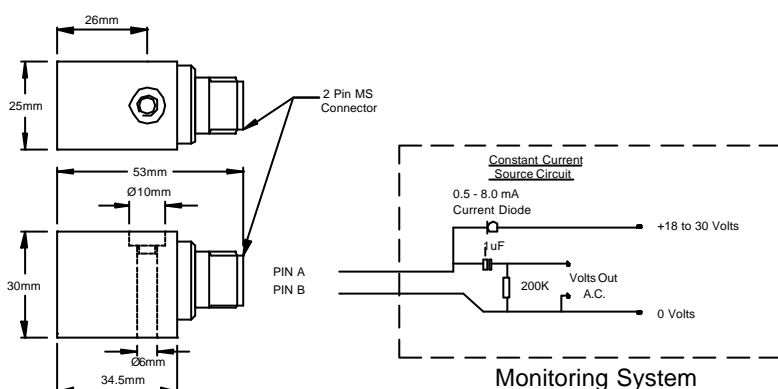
26mm

25mm

2 Pin MS Connector

53mm

Ø10mm

30mm

Ø6mm

34.5mm

PIN A

PIN B

Constant Current Source Circuit

0.5 - 8.0 mA Current Diode

+18 to 30 Volts

1uF

200K

Volts Out A.C.

0 Volts

Monitoring System